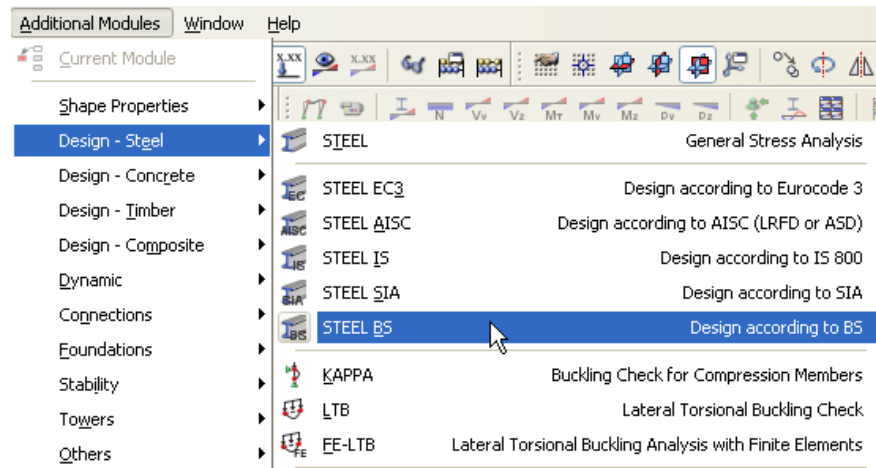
Additional Modules Window Help

Current Module

Shape Properties
Design - Steel
Design - Concrete
Design - Timber
Design - Composite
Dynamic
Connections
Foundations
Stability
Towers
Others

X.XX X.XX

N Vy Vz MT My Mz Py Pz

STEEL General Stress Analysis
STEEL EC3 Design according to Eurocode 3
STEEL AISC Design according to AISC (LRFD or ASD)
STEEL IS Design according to IS 800
STEEL SIA Design according to SIA
STEEL BS Design according to BS
KAPPA Buckling Check for Compression Members
LTB Lateral Torsional Buckling Check
FE-LTB Lateral Torsional Buckling Analysis with Finite Elements